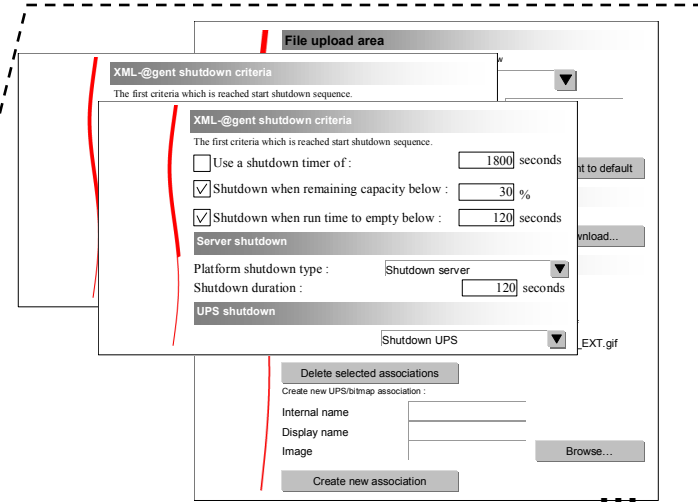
File upload area

w

nt to default

wnload...

_EXT.gif

XML-@gent shutdown criteria

The first criteria which is reached start shutdown sequence.

XML-@gent shutdown criteria

The first criteria which is reached start shutdown sequence.

Use a shutdown timer of : 1800 seconds

Shutdown when remaining capacity below : 30 %

Shutdown when run time to empty below : 120 seconds

Server shutdown

Platform shutdown type : Shutdown server

Shutdown duration : 120 seconds

UPS shutdown

Shutdown UPS

Delete selected associations

Create new UPS/bitmap association :

Internal name

Display name

Image

Browse...

Create new association